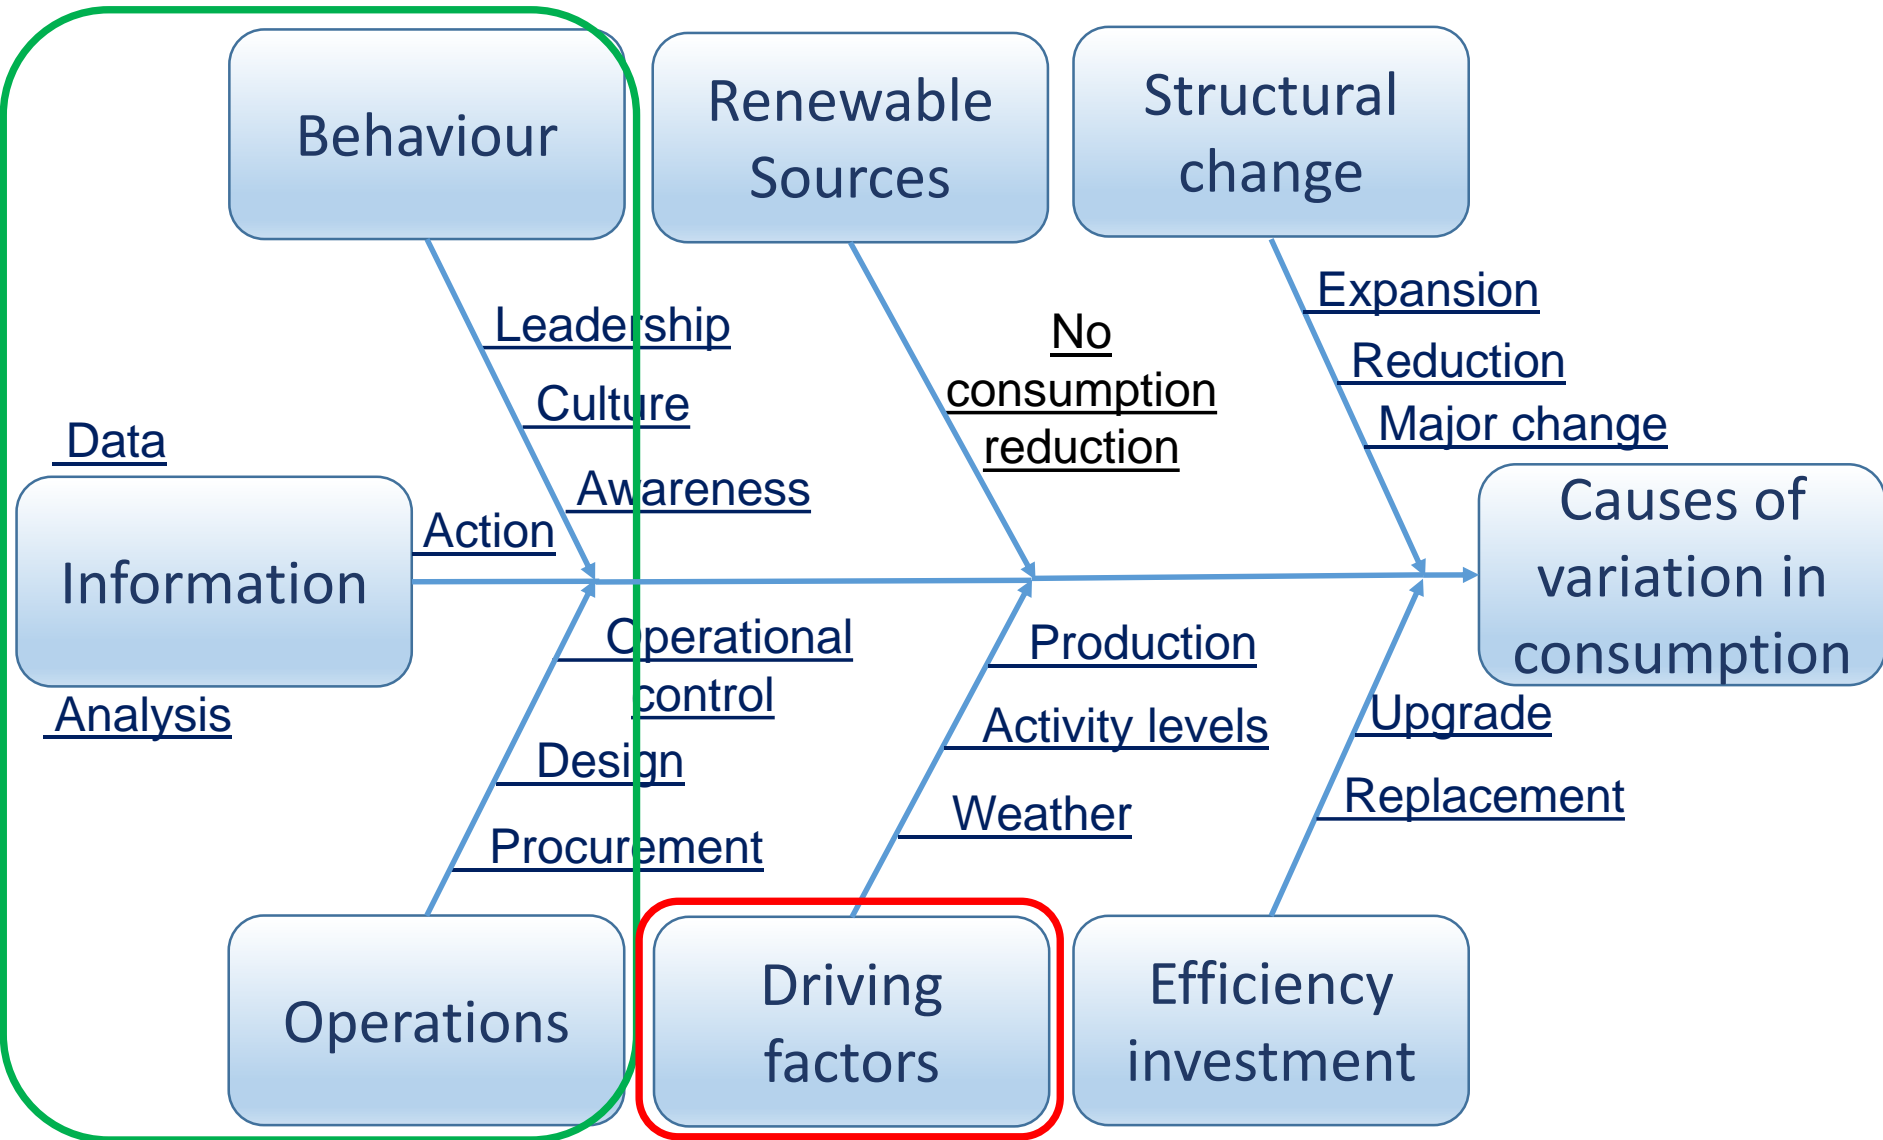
Behaviour

Renewable Sources

Structural change

Leadership

Culture

Awareness

No consumption reduction

Expansion

Reduction

Major change

Data

Information

Action

Analysis

Causes of variation in consumption

Operational control

Design

Procurement

Production

Activity levels

Weather

Upgrade

Replacement

Operations

Driving factors

Efficiency investment